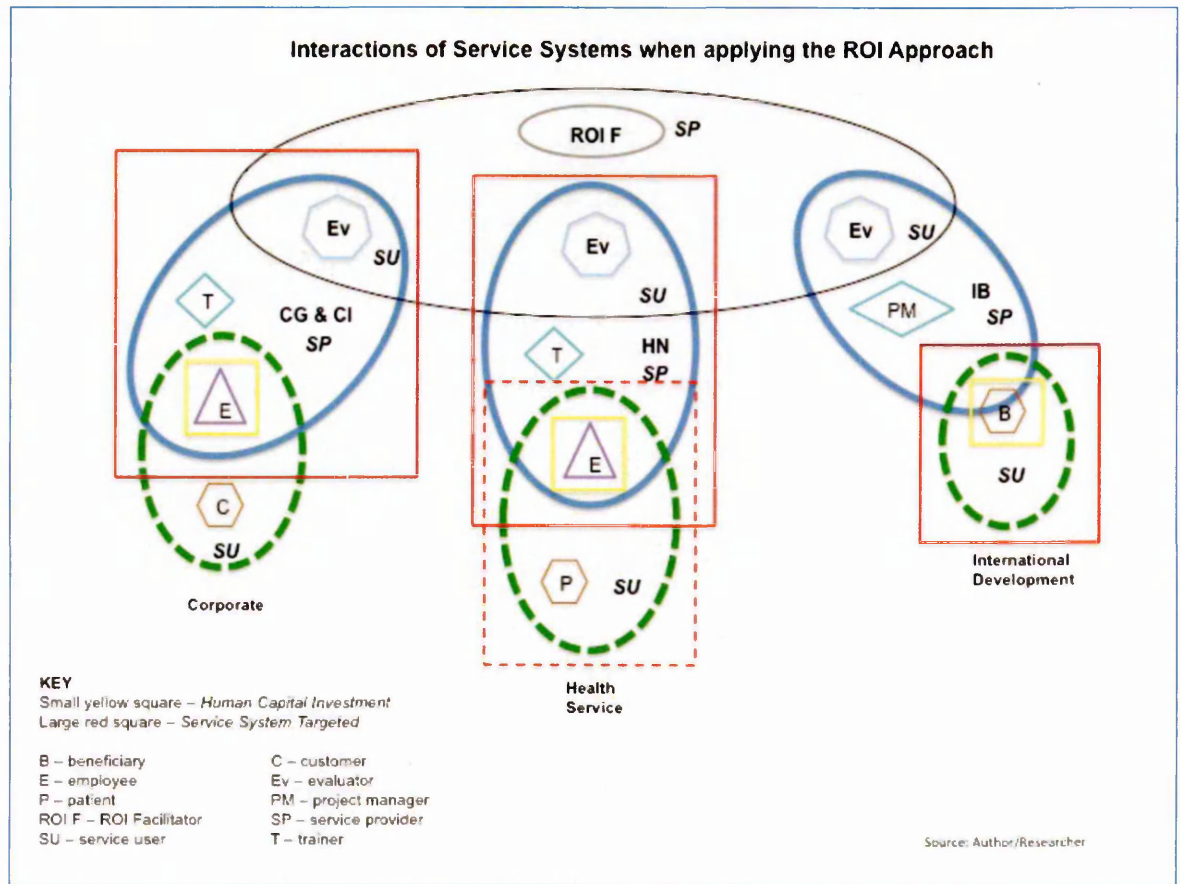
Interactions of Service Systems when applying the ROI Approach

ROI F SP

Ev SU

T

CG & CI SP

E

C

SU

Corporate

Ev

SU

T

HN SP

E

P SU

Health Service

Ev SU

PM

IB SP

B

SU

International Development

KEY
Small yellow square – *Human Capital Investment*
Large red square – *Service System Targeted*

B – beneficiary
E – employee
P – patient
ROI F – ROI Facilitator
SU – service user

C – customer
Ev – evaluator
PM – project manager
SP – service provider
T – trainer

Source: Author/Researcher